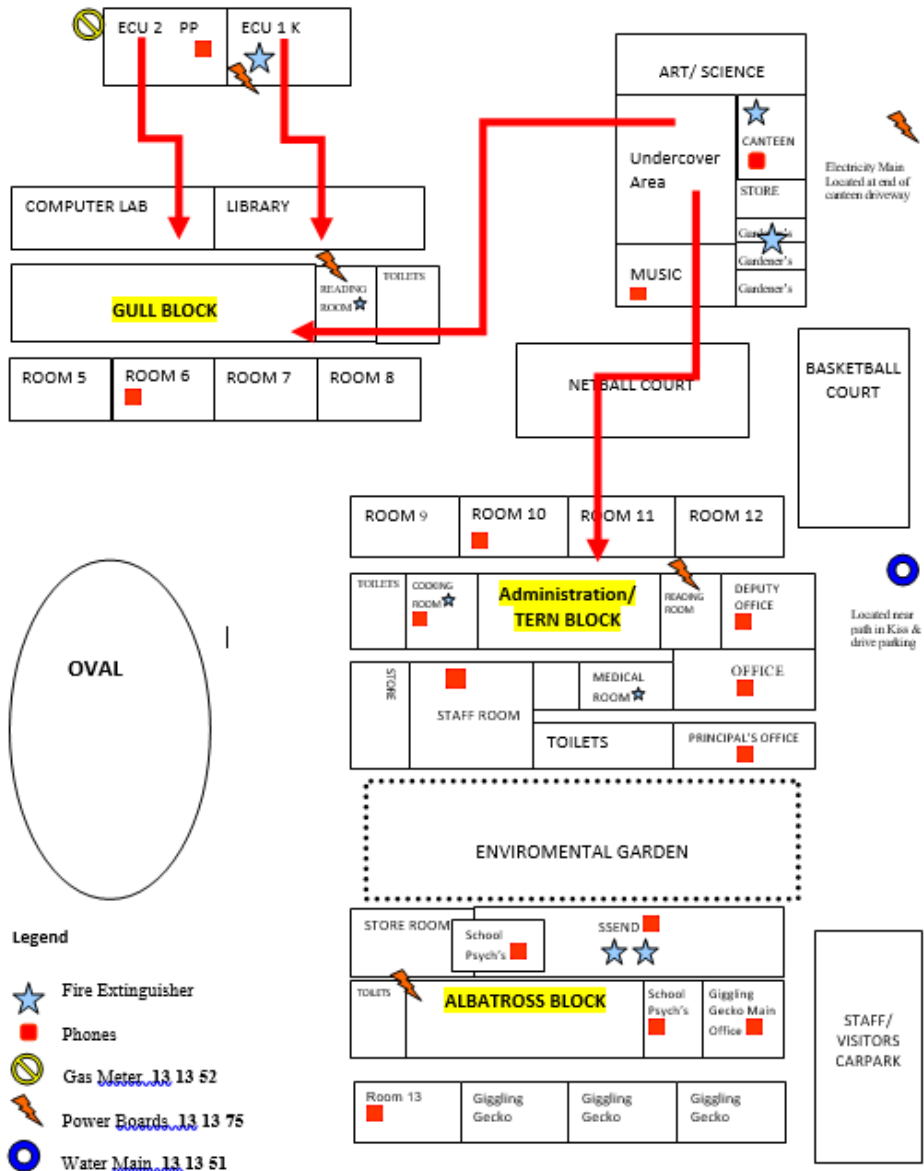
ECU 2 PP

ECU 1 K

ART/ SCIENCE

Undercover Area

CANTEEN

STORE

Gardener's

Gardener's

Gardener's

MUSIC

Electricity Main Located at end of canteen doveway

COMPUTER LAB

LIBRARY

GULL BLOCK

READING ROOM

TOILETS

ROOM 5

ROOM 6

ROOM 7

ROOM 8

NETBALL COURT

BASKETBALL COURT

ROOM 9

ROOM 10

ROOM 11

ROOM 12

TOILETS

COOKING ROOM

Administration/ TERN BLOCK

READING ROOM

DEPUTY OFFICE

Located near path in Kiss & drive parking

OVAL

STORE

STAFF ROOM

MEDICAL ROOM

OFFICE

TOILETS

PRINCIPAL'S OFFICE

ENVIROMENTAL GARDEN

STORE ROOM

School Psych's

SSEND

TOILETS

ALBATROSS BLOCK

School Psych's

Giggling Gecko Main Office

STAFF/ VISITORS CARPARK

Room 13

Giggling Gecko

Giggling Gecko

Giggling Gecko

Legend

Fire Extinguisher

Phones

Gas Meter 13 13 52

Power Boards 13 13 75

Water Main 13 13 51